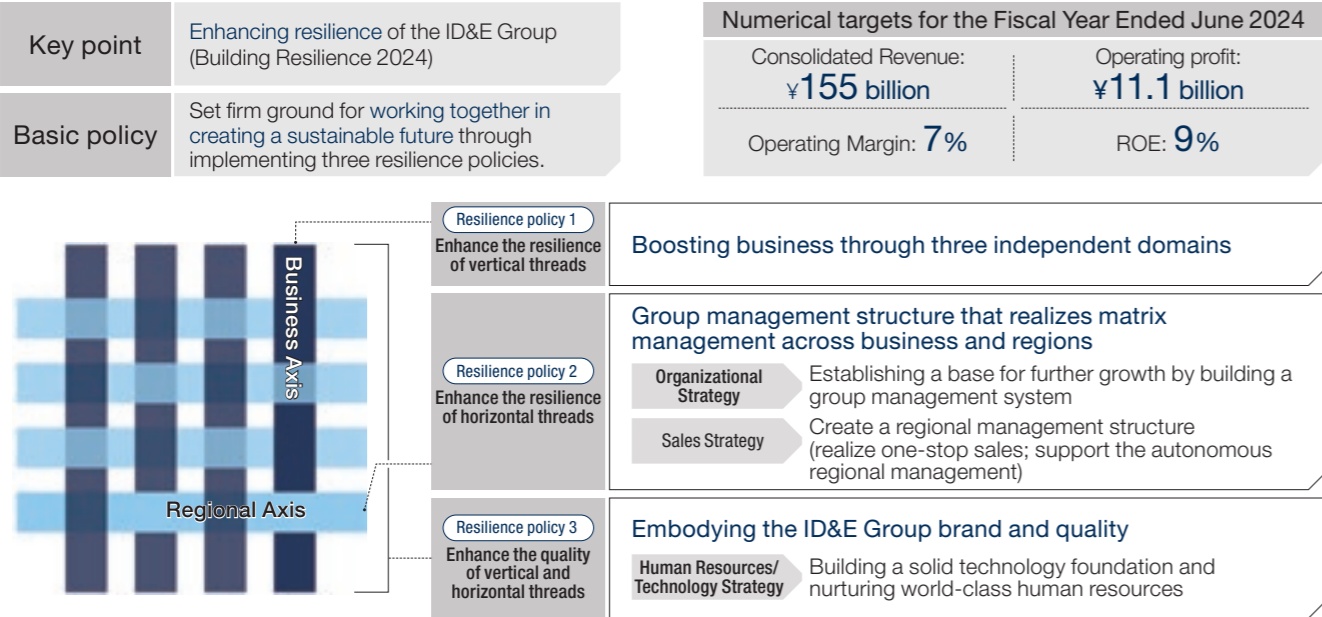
Key point

Enhancing resilience of the ID&E Group (Building Resilience 2024)

Basic policy

Set firm ground for working together in creating a sustainable future through implementing three resilience policies.

Numerical targets for the Fiscal Year Ended June 2024

Consolidated Revenue: ¥155 billion

Operating profit: ¥11.1 billion

Operating Margin: 7%

ROE: 9%

Business Axis

Regional Axis

Resilience policy 1
Enhance the resilience of vertical threads

Boosting business through three independent domains

Resilience policy 2
Enhance the resilience of horizontal threads

Group management structure that realizes matrix management across business and regions

Organizational Strategy
Establishing a base for further growth by building a group management system

Sales Strategy
Create a regional management structure (realize one-stop sales; support the autonomous regional management)

Resilience policy 3
Enhance the quality of vertical and horizontal threads

Embodying the ID&E Group brand and quality

Human Resources/ Technology Strategy
Building a solid technology foundation and nurturing world-class human resources